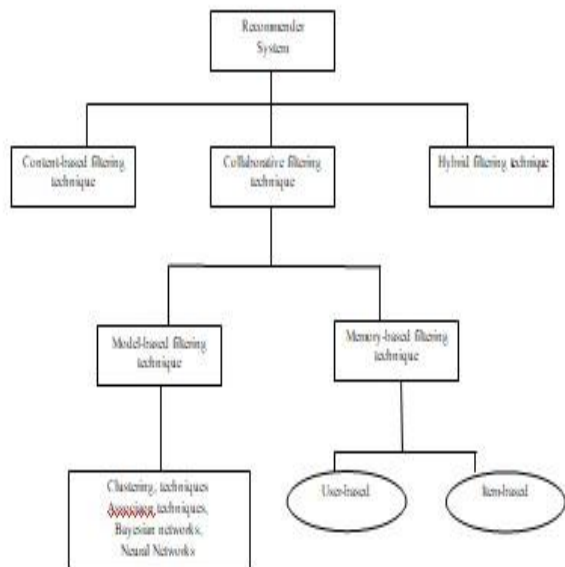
Recommender System

Content-based filtering technique

Collaborative filtering technique

Hybrid filtering technique

Model-based filtering technique

Memory-based filtering technique

Clustering, techniques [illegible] techniques, Bayesian networks, Neural Networks

User-based

Item-based